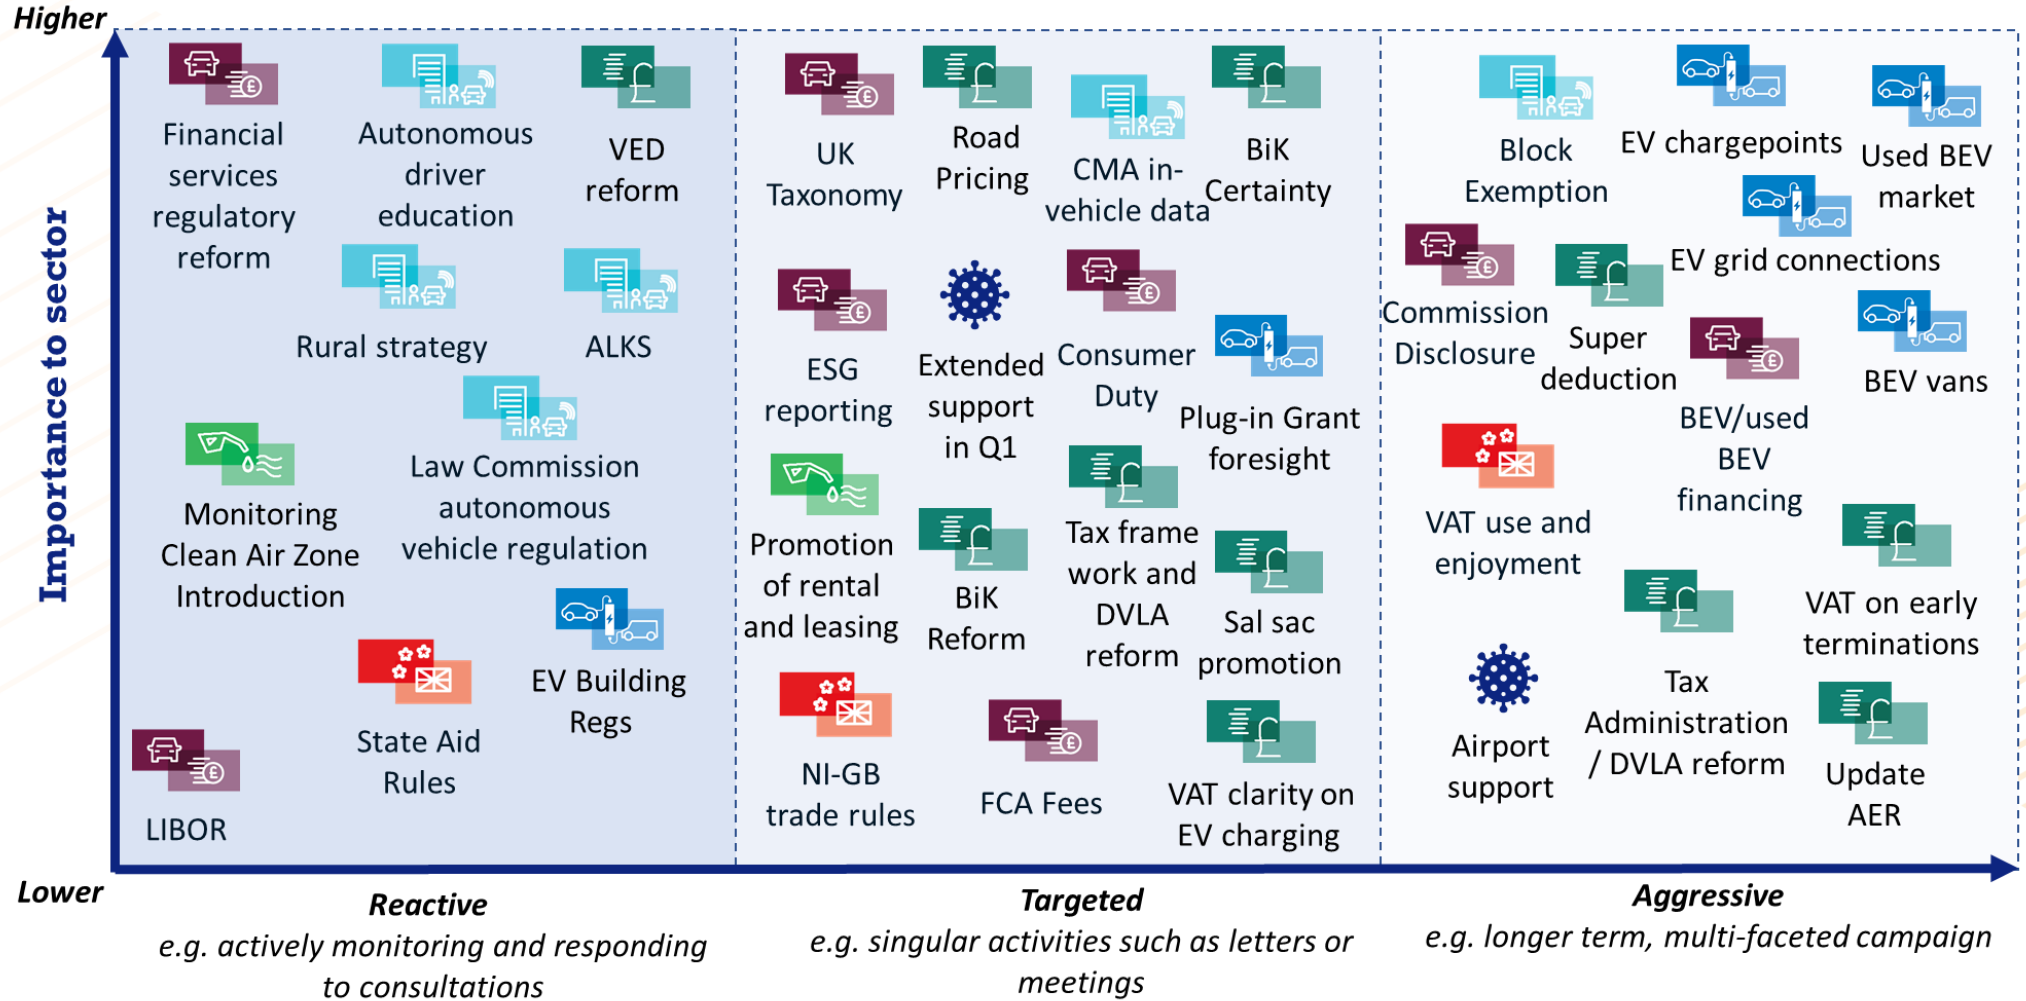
Higher

Importance to sector

Financial services regulatory reform

Autonomous driver education

VED reform

Rural strategy

ALKS

Law Commission autonomous vehicle regulation

Monitoring Clean Air Zone Introduction

State Aid Rules

EV Building Regs

LIBOR

UK Taxonomy

Road Pricing

CMA in-vehicle data

BiK Certainty

ESG reporting

Extended support in Q1

Consumer Duty

Plug-in Grant foresight

Promotion of rental and leasing

BiK Reform

Tax frame work and DVLA reform

Sal sac promotion

NI-GB trade rules

FCA Fees

VAT clarity on EV charging

Block Exemption

EV chargepoints

Used BEV market

EV grid connections

Commission Disclosure

Super deduction

BEV vans

BEV/used BEV financing

VAT use and enjoyment

VAT on early terminations

Tax Administration / DVLA reform

Airport support

Update AER

Lower

Reactive
e.g. actively monitoring and responding to consultations

Targeted
e.g. singular activities such as letters or meetings

Aggressive
e.g. longer term, multi-faceted campaign